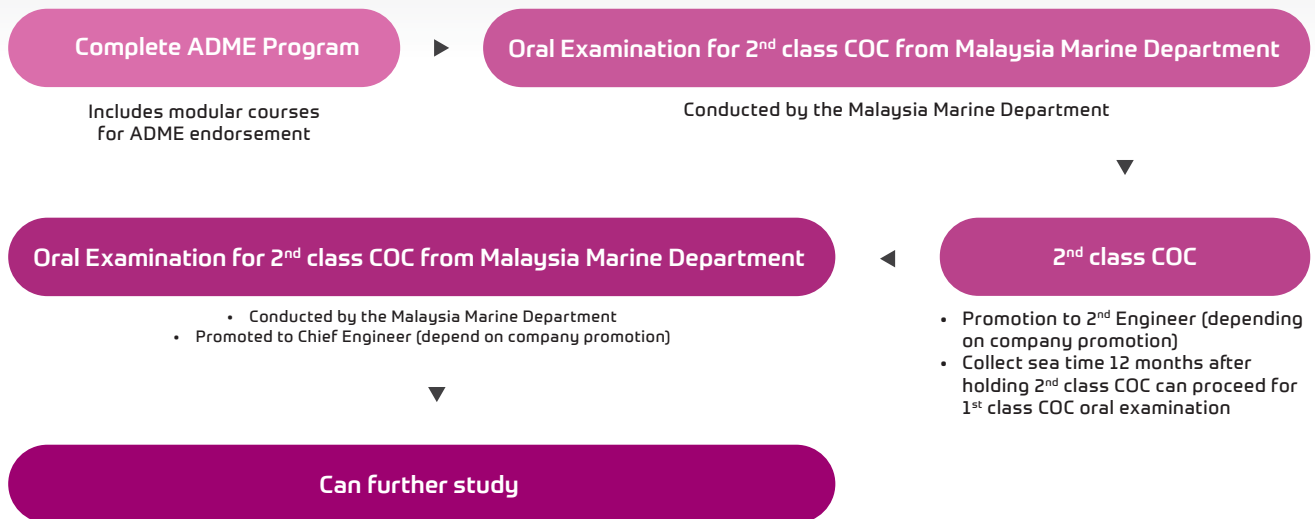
Complete ADME Program

Includes modular courses for ADME endorsement

Oral Examination for 2$^{nd}$ class COC from Malaysia Marine Department

Conducted by the Malaysia Marine Department

2$^{nd}$ class COC

• Promotion to 2$^{nd}$ Engineer (depending on company promotion)
• Collect sea time 12 months after holding 2$^{nd}$ class COC can proceed for 1$^{st}$ class COC oral examination

Oral Examination for 2$^{nd}$ class COC from Malaysia Marine Department

• Conducted by the Malaysia Marine Department
• Promoted to Chief Engineer (depend on company promotion)

Can further study